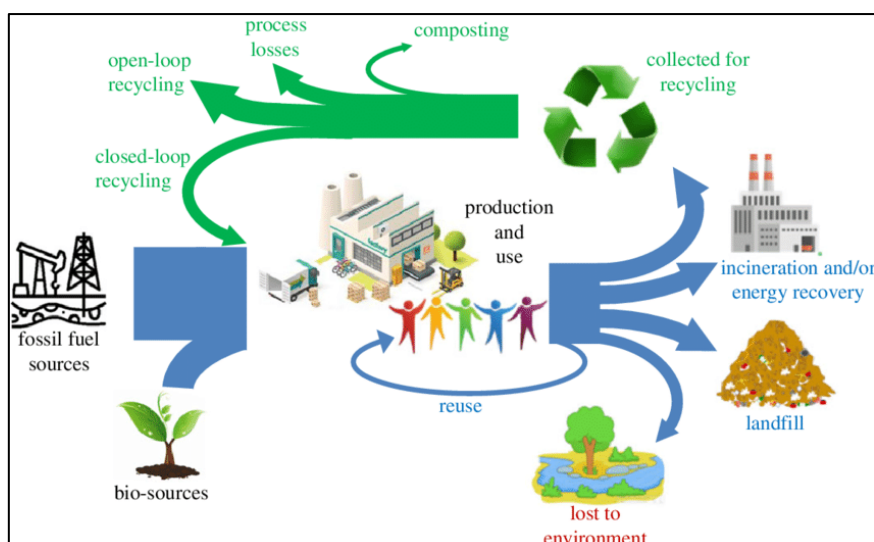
process losses

composting

open-loop recycling

collected for recycling

closed-loop recycling

production and use

fossil fuel sources

incineration and/or energy recovery

landfill

reuse

bio-sources

lost to environment